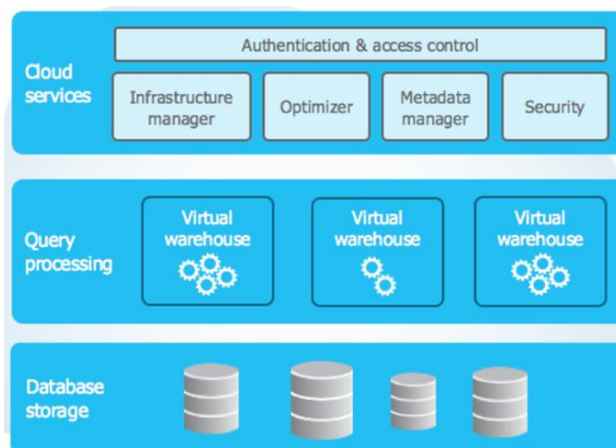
Cloud services

Authentication & access control

Infrastructure manager

Optimizer

Metadata manager

Security

Query processing

Virtual warehouse

Virtual warehouse

Virtual warehouse

Database storage